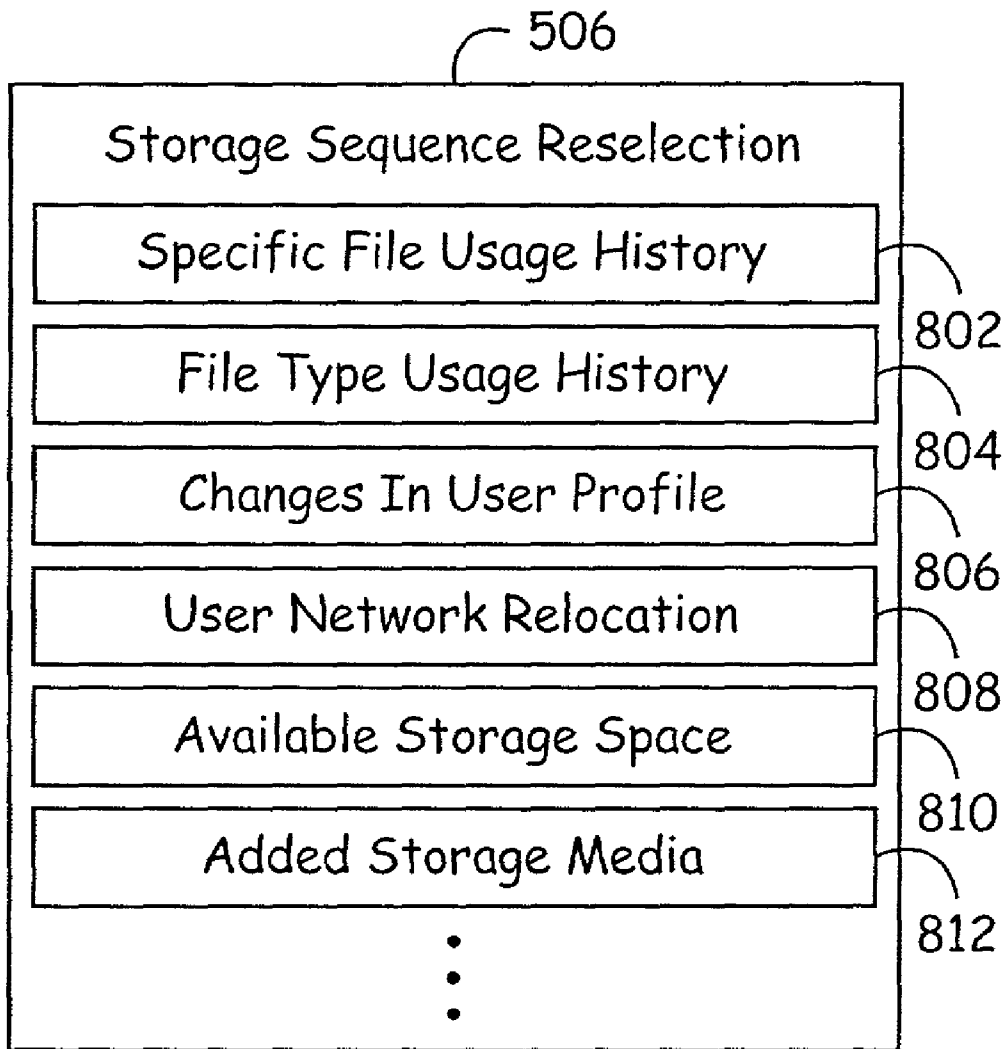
506

Storage Sequence Reselection

Specific File Usage History

802

File Type Usage History

804

Changes In User Profile

806

User Network Relocation

808

Available Storage Space

810

Added Storage Media

812

⋮